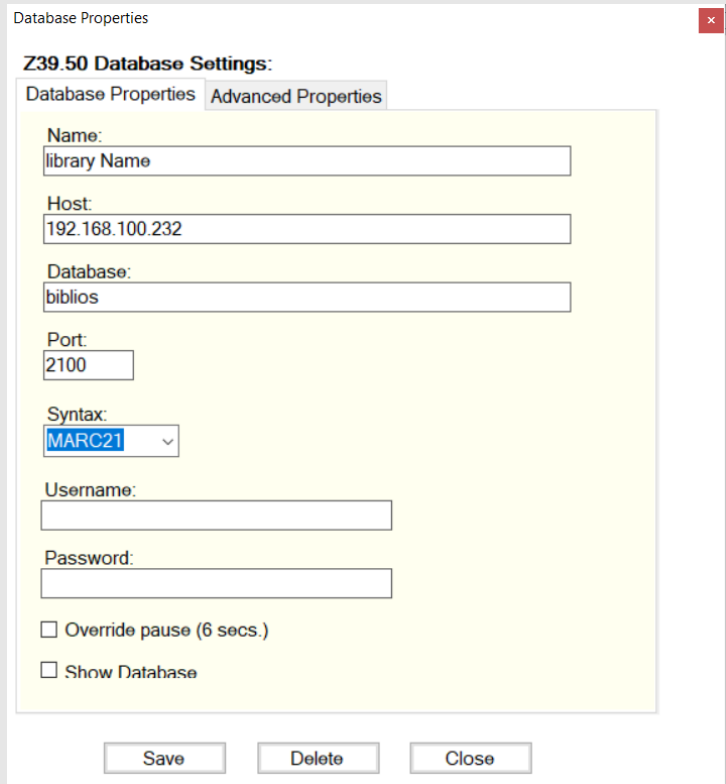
Database Properties

Z39.50 Database Settings:

Database Properties | Advanced Properties

Name:
library Name

Host:
192.168.100.232

Database:
biblios

Port:
2100

Syntax:
MARC21

Username:

Password:

Override pause (6 secs.)

Show Database

Save | Delete | Close